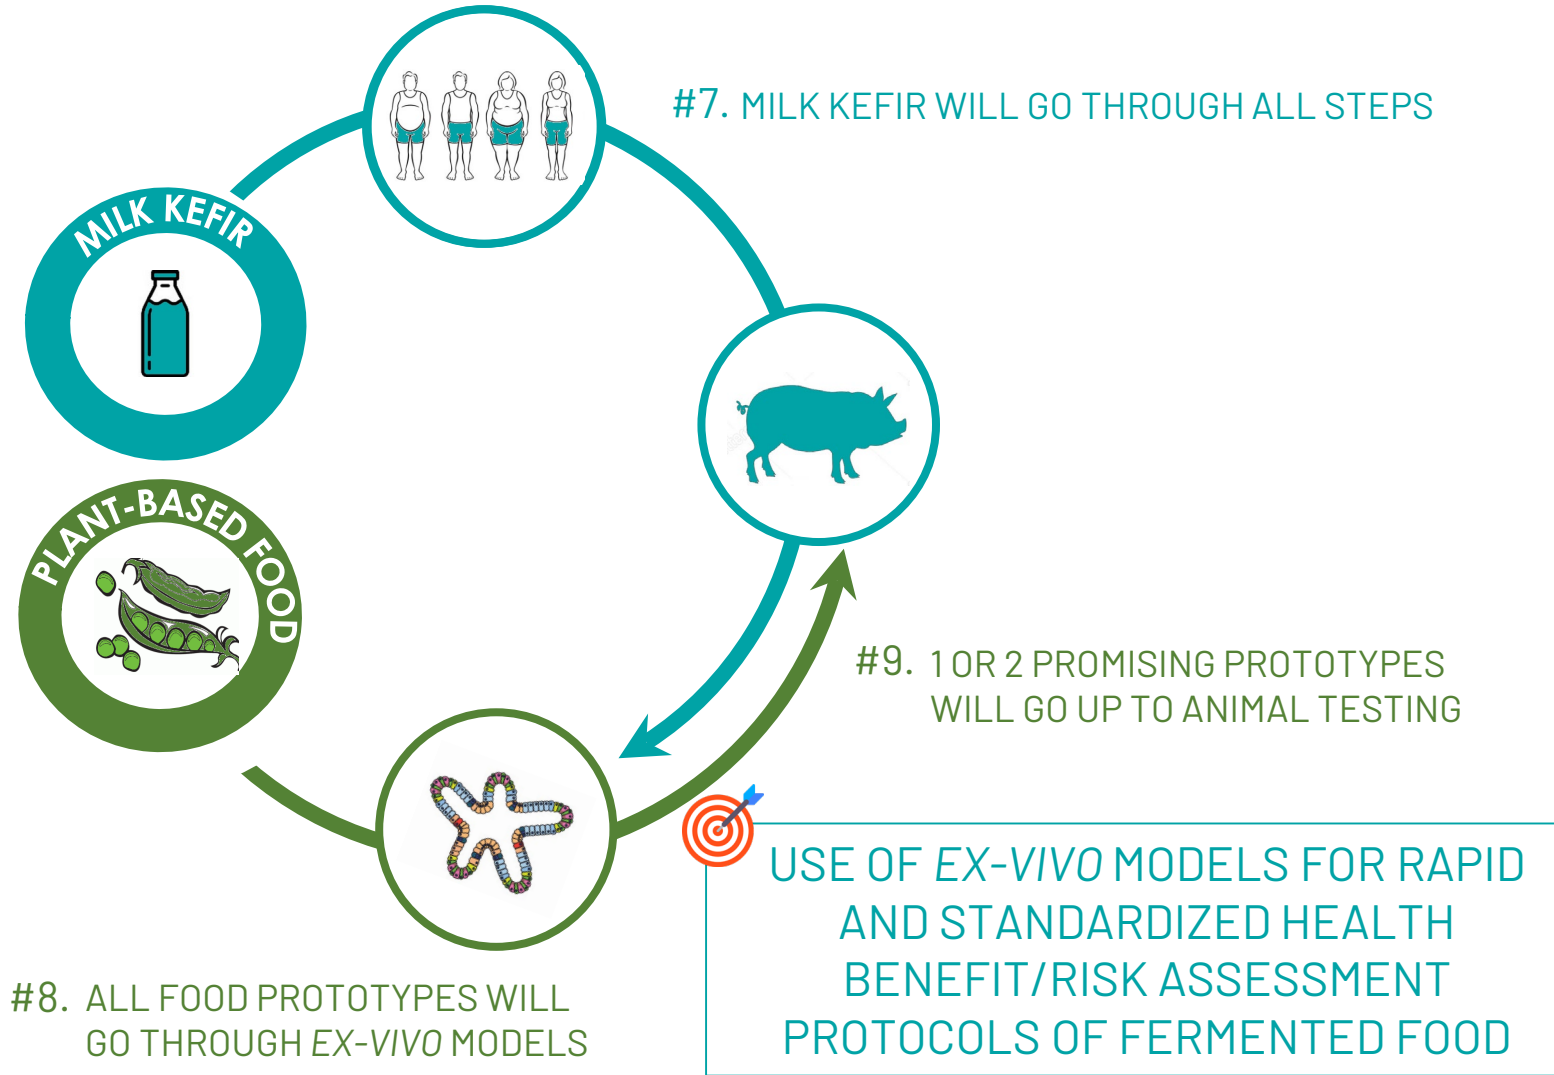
#7. MILK KEFIR WILL GO THROUGH ALL STEPS

MILK KEFIR

PLANT-BASED FOOD

#9. 1 OR 2 PROMISING PROTOTYPES WILL GO UP TO ANIMAL TESTING

USE OF *EX-VIVO* MODELS FOR RAPID AND STANDARDIZED HEALTH BENEFIT/RISK ASSESSMENT PROTOCOLS OF FERMENTED FOOD

#8. ALL FOOD PROTOTYPES WILL GO THROUGH *EX-VIVO* MODELS